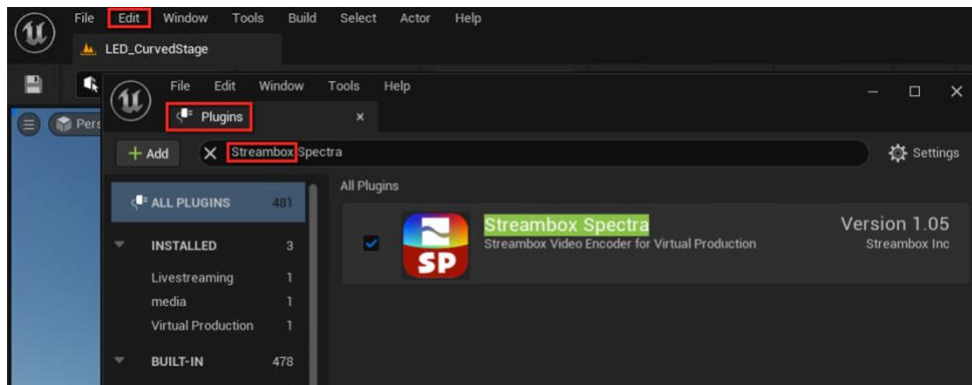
File Edit Window Tools Build Select Actor Help
LED_CurvedStage
Pers
File Edit Window Tools Help
Plugins ×
+ Add
× Streambox Spectra
Settings
ALL PLUGINS 481
INSTALLED 3
Livestreaming 1
media 1
Virtual Production 1
BUILT-IN 478
All Plugins
SP
Streambox Spectra
Streambox Video Encoder for Virtual Production
Version 1.05
Streambox Inc